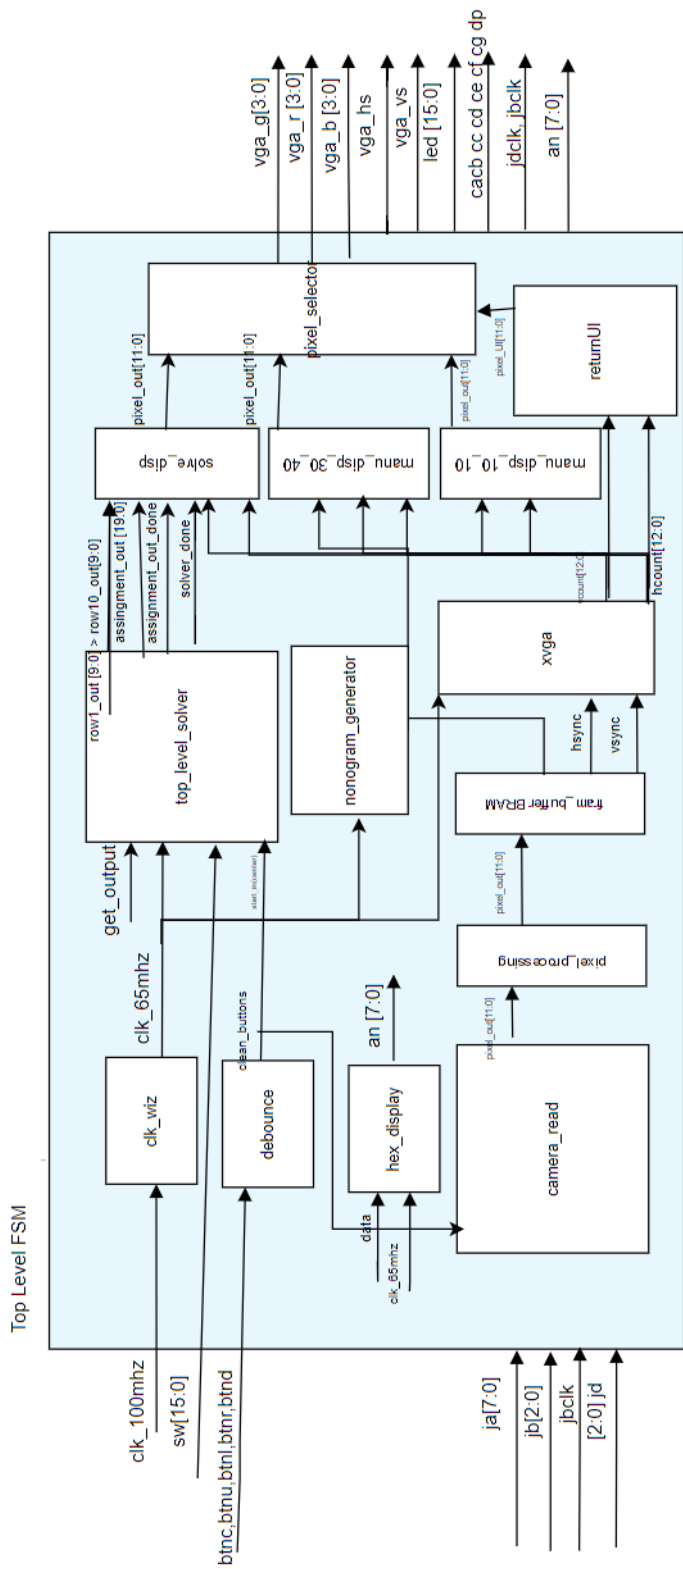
Top Level FSM

clk_100mhz
sw[15:0]
btnc,btnu,btnl,btnr,btnd

ja[7:0]
jb[2:0]
jbclk
[2:0] jd

vga_g[3:0]
vga_r [3:0]
vga_b [3:0]
vga_hs
vga_vs
led [15:0]
cacb cc cd ce cf cg dp
jdclk, jbclk
an [7:0]

pixel_selector
pixel_out[11:0]
pixel_out[11:0]
pixel_out[11:0]
pixel_ui[11:0]
returnUI

solve_disp
manu_disp_30_40
manu_disp_10_10

row1_out [9:0] > row10_out[9:0]
assignment_out [19:0]
assignment_out_done
solver_done

top_level_solver
get_output
clk_65mhz
nonogram_generator
xvga
hcount[12:0]
hcount[12:0]
hsync
vsync
fram_buffer BRAM
pixel_out[11:0]
pixel_processing
pixel_out[11:0]
start_in[center]

clk_wiz
debounce
clean_buttons
hex_display
an [7:0]
data
clk_65mhz
camera_read